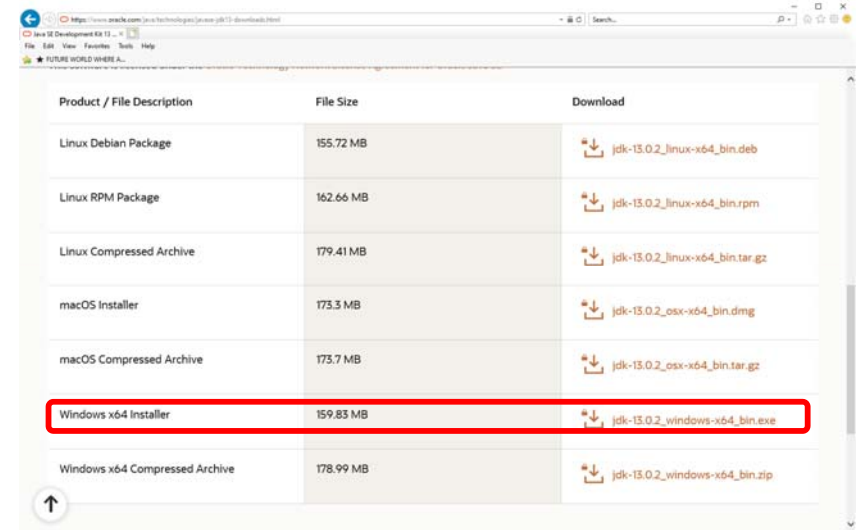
https://www.oracle.com/java/technologies/javase-jdk13-downloads.html
Search...
Java SE Development Kit 13 ...
File Edit View Favorites Tools Help
FUTURE WORLD WHERE A...

| Product / File Description | File Size | Download |
|---|---|---|
| Linux Debian Package | 155.72 MB | jdk-13.0.2_linux-x64_bin.deb |
| Linux RPM Package | 162.66 MB | jdk-13.0.2_linux-x64_bin.rpm |
| Linux Compressed Archive | 179.41 MB | jdk-13.0.2_linux-x64_bin.tar.gz |
| macOS Installer | 173.3 MB | jdk-13.0.2_osx-x64_bin.dmg |
| macOS Compressed Archive | 173.7 MB | jdk-13.0.2_osx-x64_bin.tar.gz |
| Windows x64 Installer | 159.83 MB | jdk-13.0.2_windows-x64_bin.exe |
| Windows x64 Compressed Archive | 178.99 MB | jdk-13.0.2_windows-x64_bin.zip |